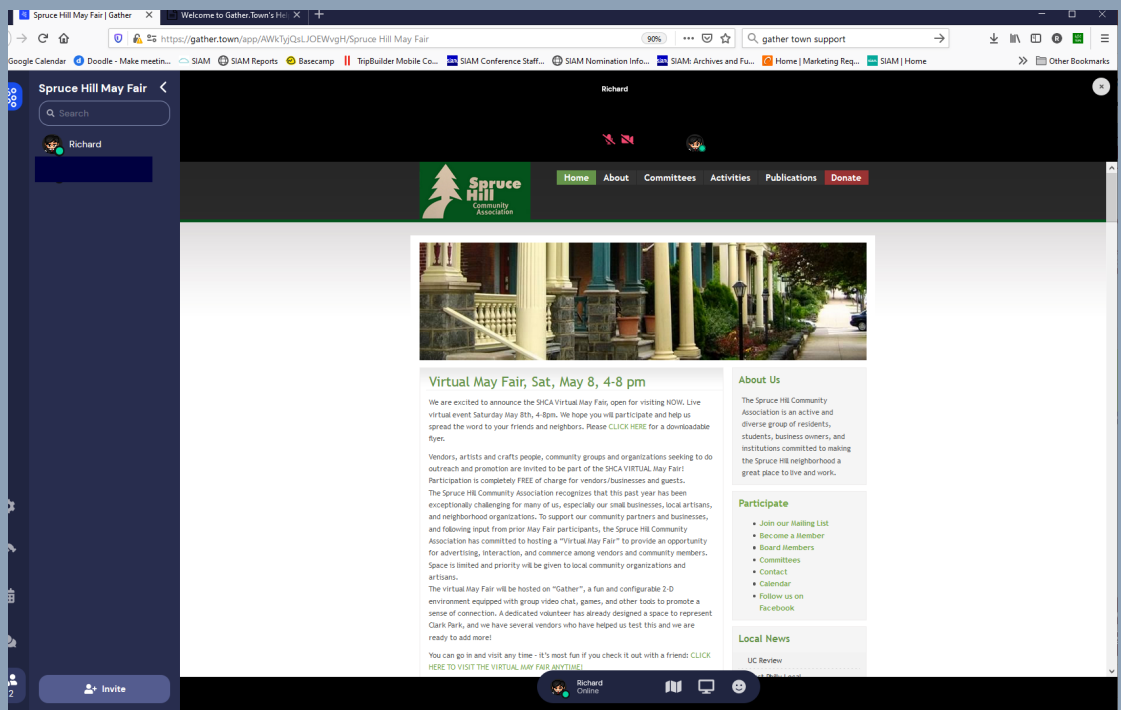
Spruce Hill May Fair | Gather
Welcome to Gather.Town's Hel
https://gather.town/app/AWkTyjQsLJOEWvgH/Spruce Hill May Fair
90%
gather town support
Google Calendar
Doodle - Make meetin...
SIAM
SIAM Reports
Basecamp
TripBuilder Mobile Co...
SIAM Conference Staff...
SIAM Nomination Info...
SIAM: Archives and Fu...
Home | Marketing Req...
SIAM | Home
Other Bookmarks

Spruce Hill May Fair
Search
Richard

Richard

Spruce Hill Community Association

Home
About
Committees
Activities
Publications
Donate

Virtual May Fair, Sat, May 8, 4-8 pm

We are excited to announce the SHCA Virtual May Fair, open for visiting NOW. Live virtual event Saturday May 8th, 4-8pm. We hope you will participate and help us spread the word to your friends and neighbors. Please CLICK HERE for a downloadable flyer.

Vendors, artists and crafts people, community groups and organizations seeking to do outreach and promotion are invited to be part of the SHCA VIRTUAL May Fair! Participation is completely FREE of charge for vendors/businesses and guests.
The Spruce Hill Community Association recognizes that this past year has been exceptionally challenging for many of us, especially our small businesses, local artisans, and neighborhood organizations. To support our community partners and businesses, and following input from prior May Fair participants, the Spruce Hill Community Association has committed to hosting a "Virtual May Fair" to provide an opportunity for advertising, interaction, and commerce among vendors and community members. Space is limited and priority will be given to local community organizations and artisans.
The virtual May Fair will be hosted on "Gather", a fun and configurable 2-D environment equipped with group video chat, games, and other tools to promote a sense of connection. A dedicated volunteer has already designed a space to represent Clark Park, and we have several vendors who have helped us test this and we are ready to add more!

You can go in and visit any time - it's most fun if you check it out with a friend: CLICK HERE TO VISIT THE VIRTUAL MAY FAIR ANYTIME!

About Us

The Spruce Hill Community Association is an active and diverse group of residents, students, business owners, and institutions committed to making the Spruce Hill neighborhood a great place to live and work.

Participate

Join our Mailing List
Become a Member
Board Members
Committees
Contact
Calendar
Follow us on Facebook

Local News

UC Review
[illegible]

Invite
Richard
Online